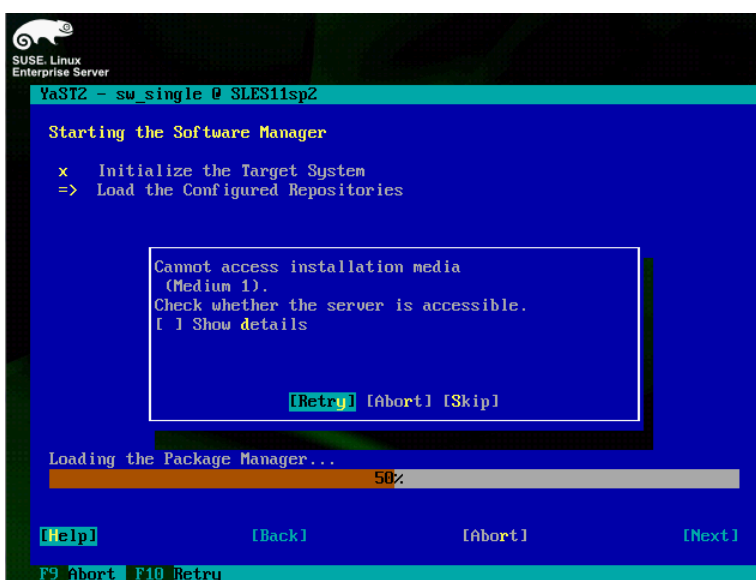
SUSE. Linux
Enterprise Server

YaST2 - sw_single @ SLES11sp2

Starting the Software Manager

x Initialize the Target System
=> Load the Configured Repositories

Cannot access installation media (Medium 1).
Check whether the server is accessible.
[ ] Show details

[Retry] [Abort] [Skip]

Loading the Package Manager...

50%

[Help] [Back] [Abort] [Next]

F9 Abort F10 Retry